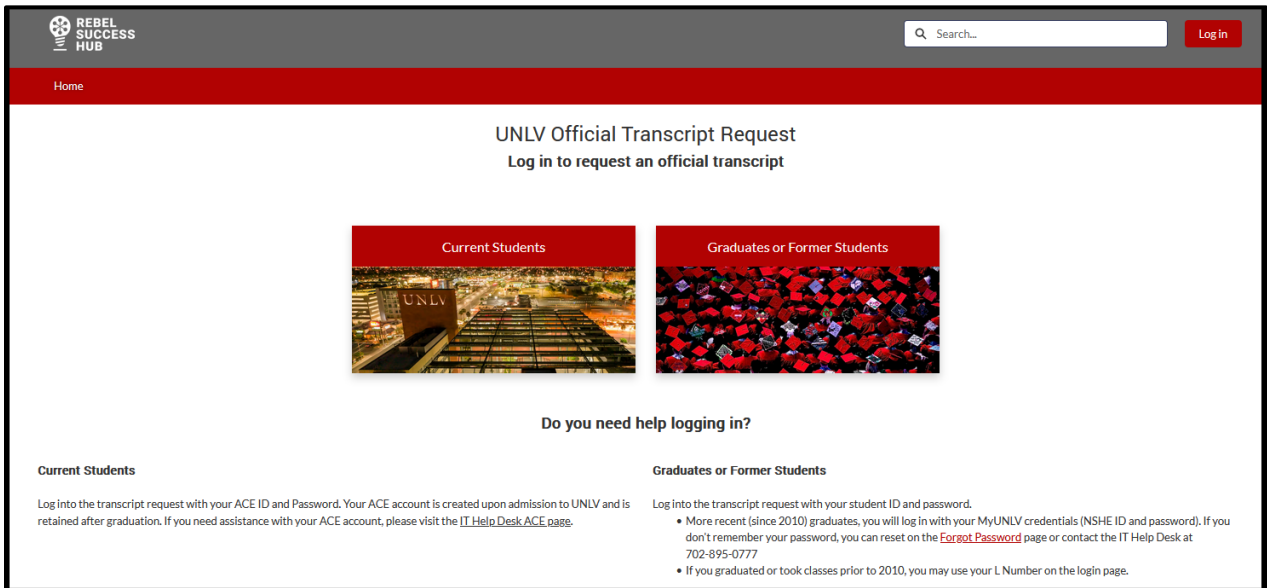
REBEL SUCCESS HUB

Search...

Log in

Home

UNLV Official Transcript Request

Log in to request an official transcript

Current Students

UNLV

Graduates or Former Students

Do you need help logging in?

Current Students

Log into the transcript request with your ACE ID and Password. Your ACE account is created upon admission to UNLV and is retained after graduation. If you need assistance with your ACE account, please visit the IT Help Desk ACE page.

Graduates or Former Students

Log into the transcript request with your student ID and password.

- More recent (since 2010) graduates, you will log in with your MyUNLV credentials (NSHE ID and password). If you don't remember your password, you can reset on the Forgot Password page or contact the IT Help Desk at 702-895-0777
- If you graduated or took classes prior to 2010, you may use your L Number on the login page.